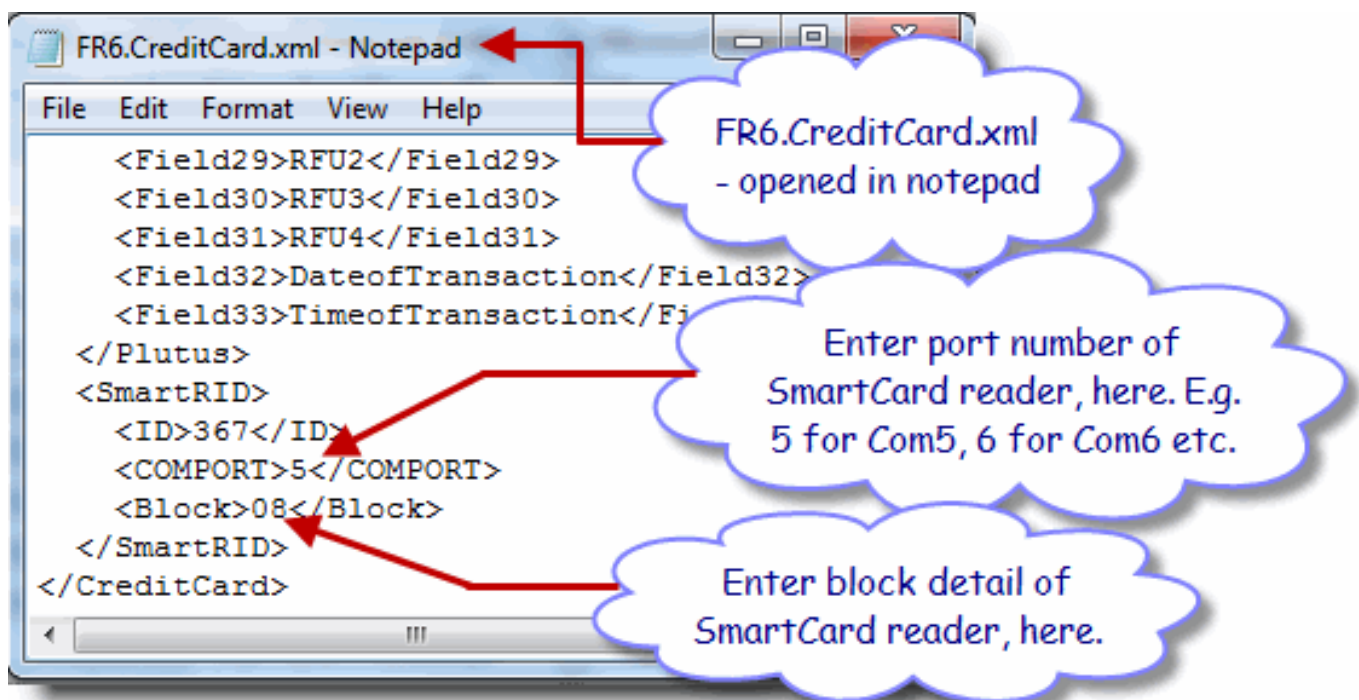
FR6.CreditCard.xml - Notepad

File Edit Format View Help

<Field29>RFU2</Field29>
<Field30>RFU3</Field30>
<Field31>RFU4</Field31>
<Field32>DateofTransaction</Field32>
<Field33>TimeofTransaction</Fi
</Plutus>
<SmartRID>
<ID>367</ID>
<COMPORT>5</COMPORT>
<Block>08</Block>
</SmartRID>
</CreditCard>

FR6.CreditCard.xml - opened in notepad

Enter port number of SmartCard reader, here. E.g. 5 for Com5, 6 for Com6 etc.

Enter block detail of SmartCard reader, here.